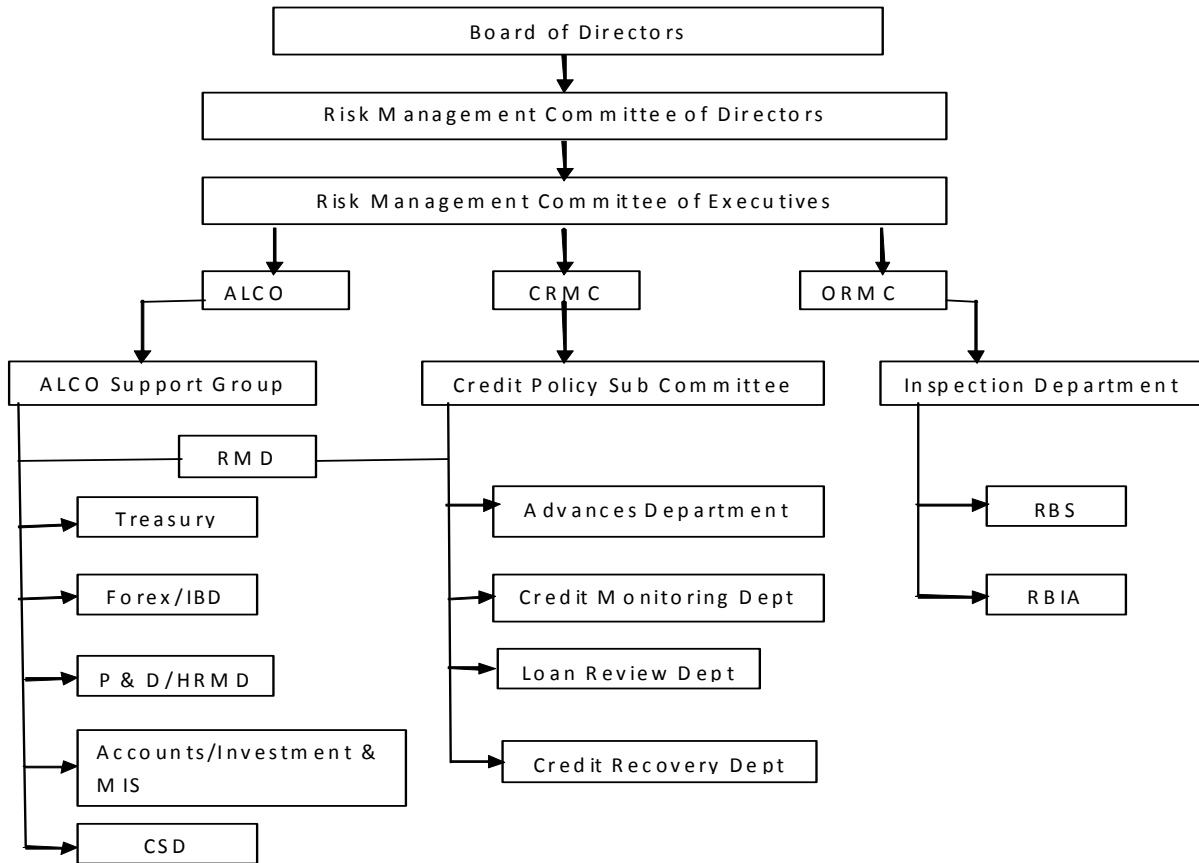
Board of Directors

Risk Management Committee of Directors

Risk Management Committee of Executives

ALCO

CRMC

ORMC

ALCO Support Group

Credit Policy Sub Committee

Inspection Department

RMD

Treasury

Forex/IBD

P & D/HRMD

Accounts/Investment & MIS

CSD

Advances Department

Credit Monitoring Dept

Loan Review Dept

Credit Recovery Dept

RBS

RBIA